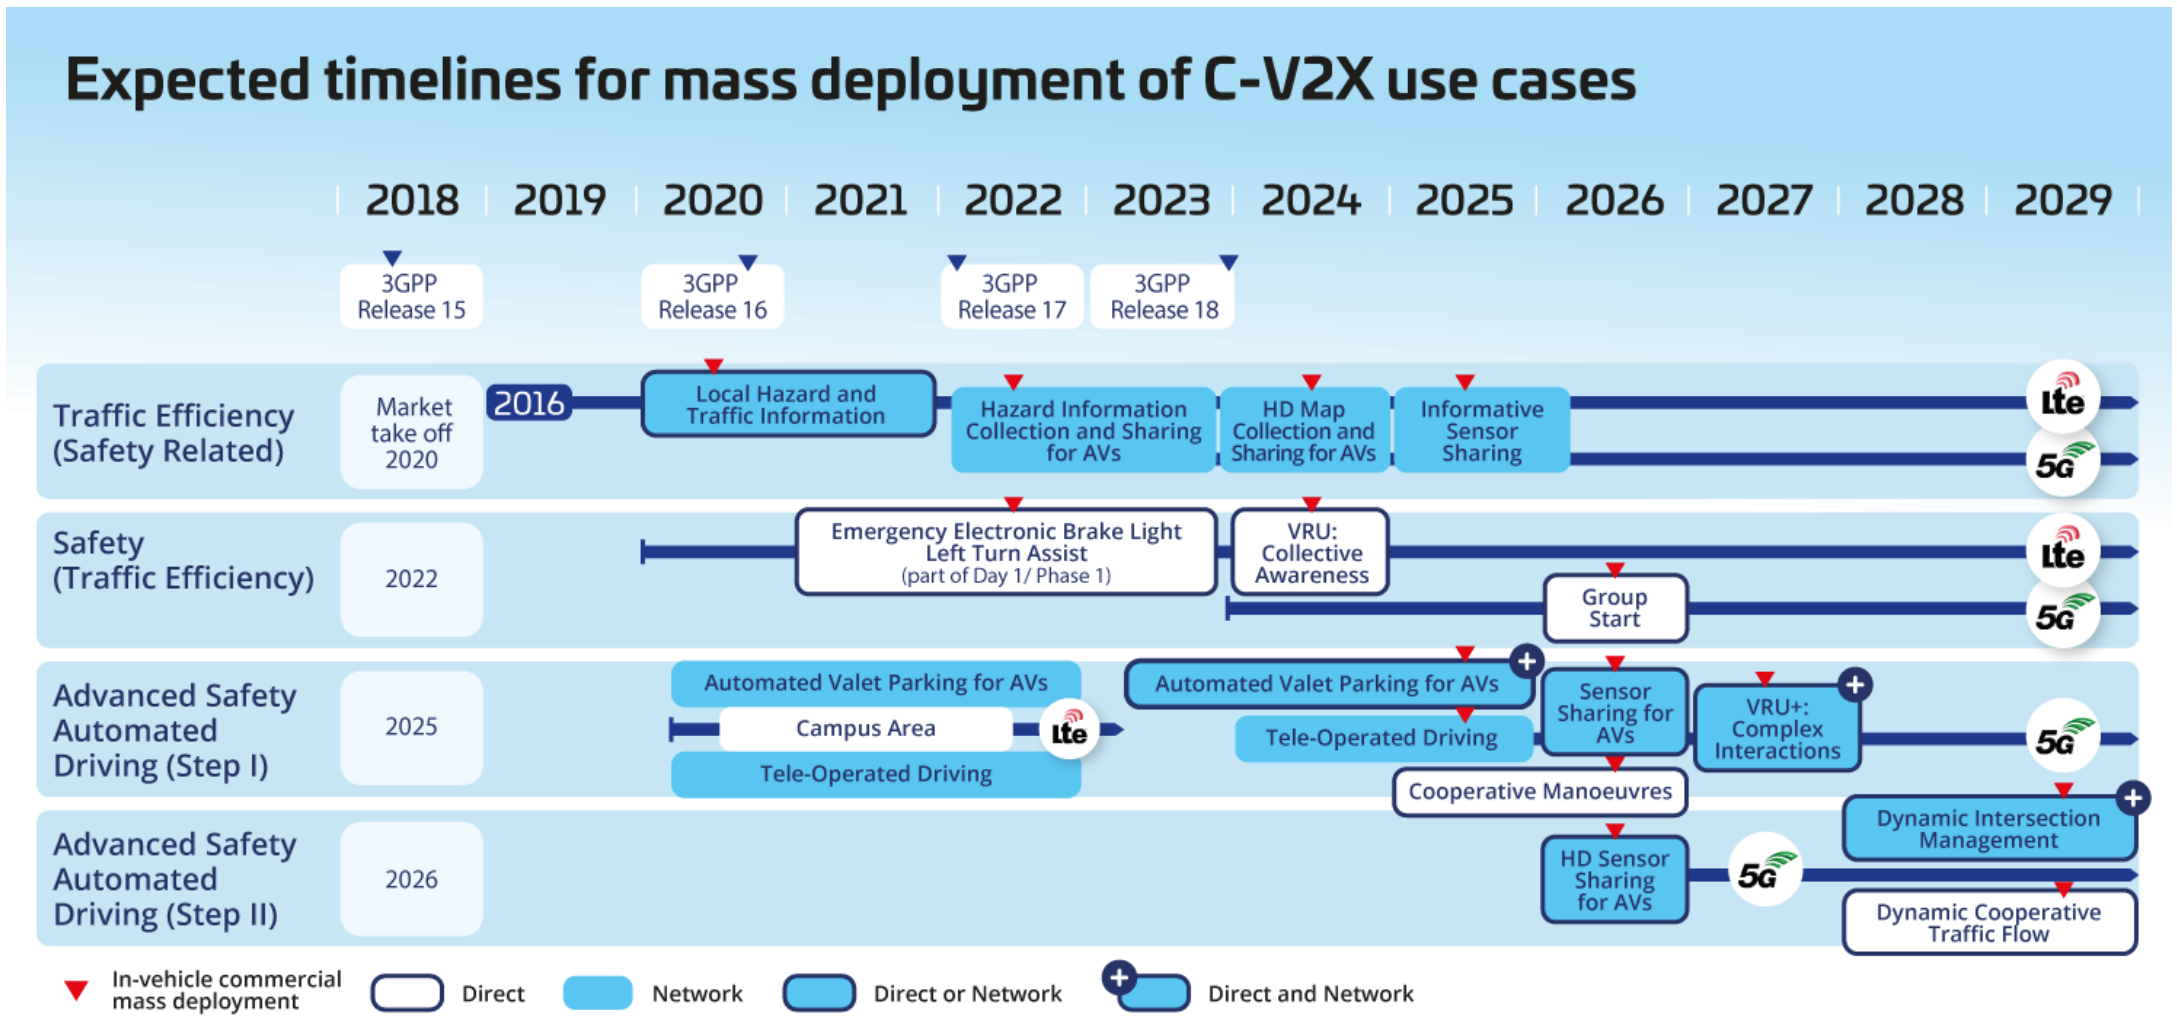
Expected timelines for mass deployment of C-V2X use cases

2018 | 2019 | 2020 | 2021 | 2022 | 2023 | 2024 | 2025 | 2026 | 2027 | 2028 | 2029

3GPP Release 15

3GPP Release 16

3GPP Release 17

3GPP Release 18

Traffic Efficiency (Safety Related)

Market take off 2020

2016

Local Hazard and Traffic Information

Hazard Information Collection and Sharing for AVs

HD Map Collection and Sharing for AVs

Informative Sensor Sharing

lte

5G

Safety (Traffic Efficiency)

2022

Emergency Electronic Brake Light Left Turn Assist (part of Day 1/ Phase 1)

VRU: Collective Awareness

Group Start

lte

5G

Advanced Safety Automated Driving (Step I)

2025

Automated Valet Parking for AVs

Campus Area

lte

Tele-Operated Driving

Automated Valet Parking for AVs

Tele-Operated Driving

Sensor Sharing for AVs

VRU+: Complex Interactions

Cooperative Manoeuvres

5G

Advanced Safety Automated Driving (Step II)

2026

HD Sensor Sharing for AVs

5G

Dynamic Intersection Management

Dynamic Cooperative Traffic Flow

In-vehicle commercial mass deployment

Direct

Network

Direct or Network

Direct and Network